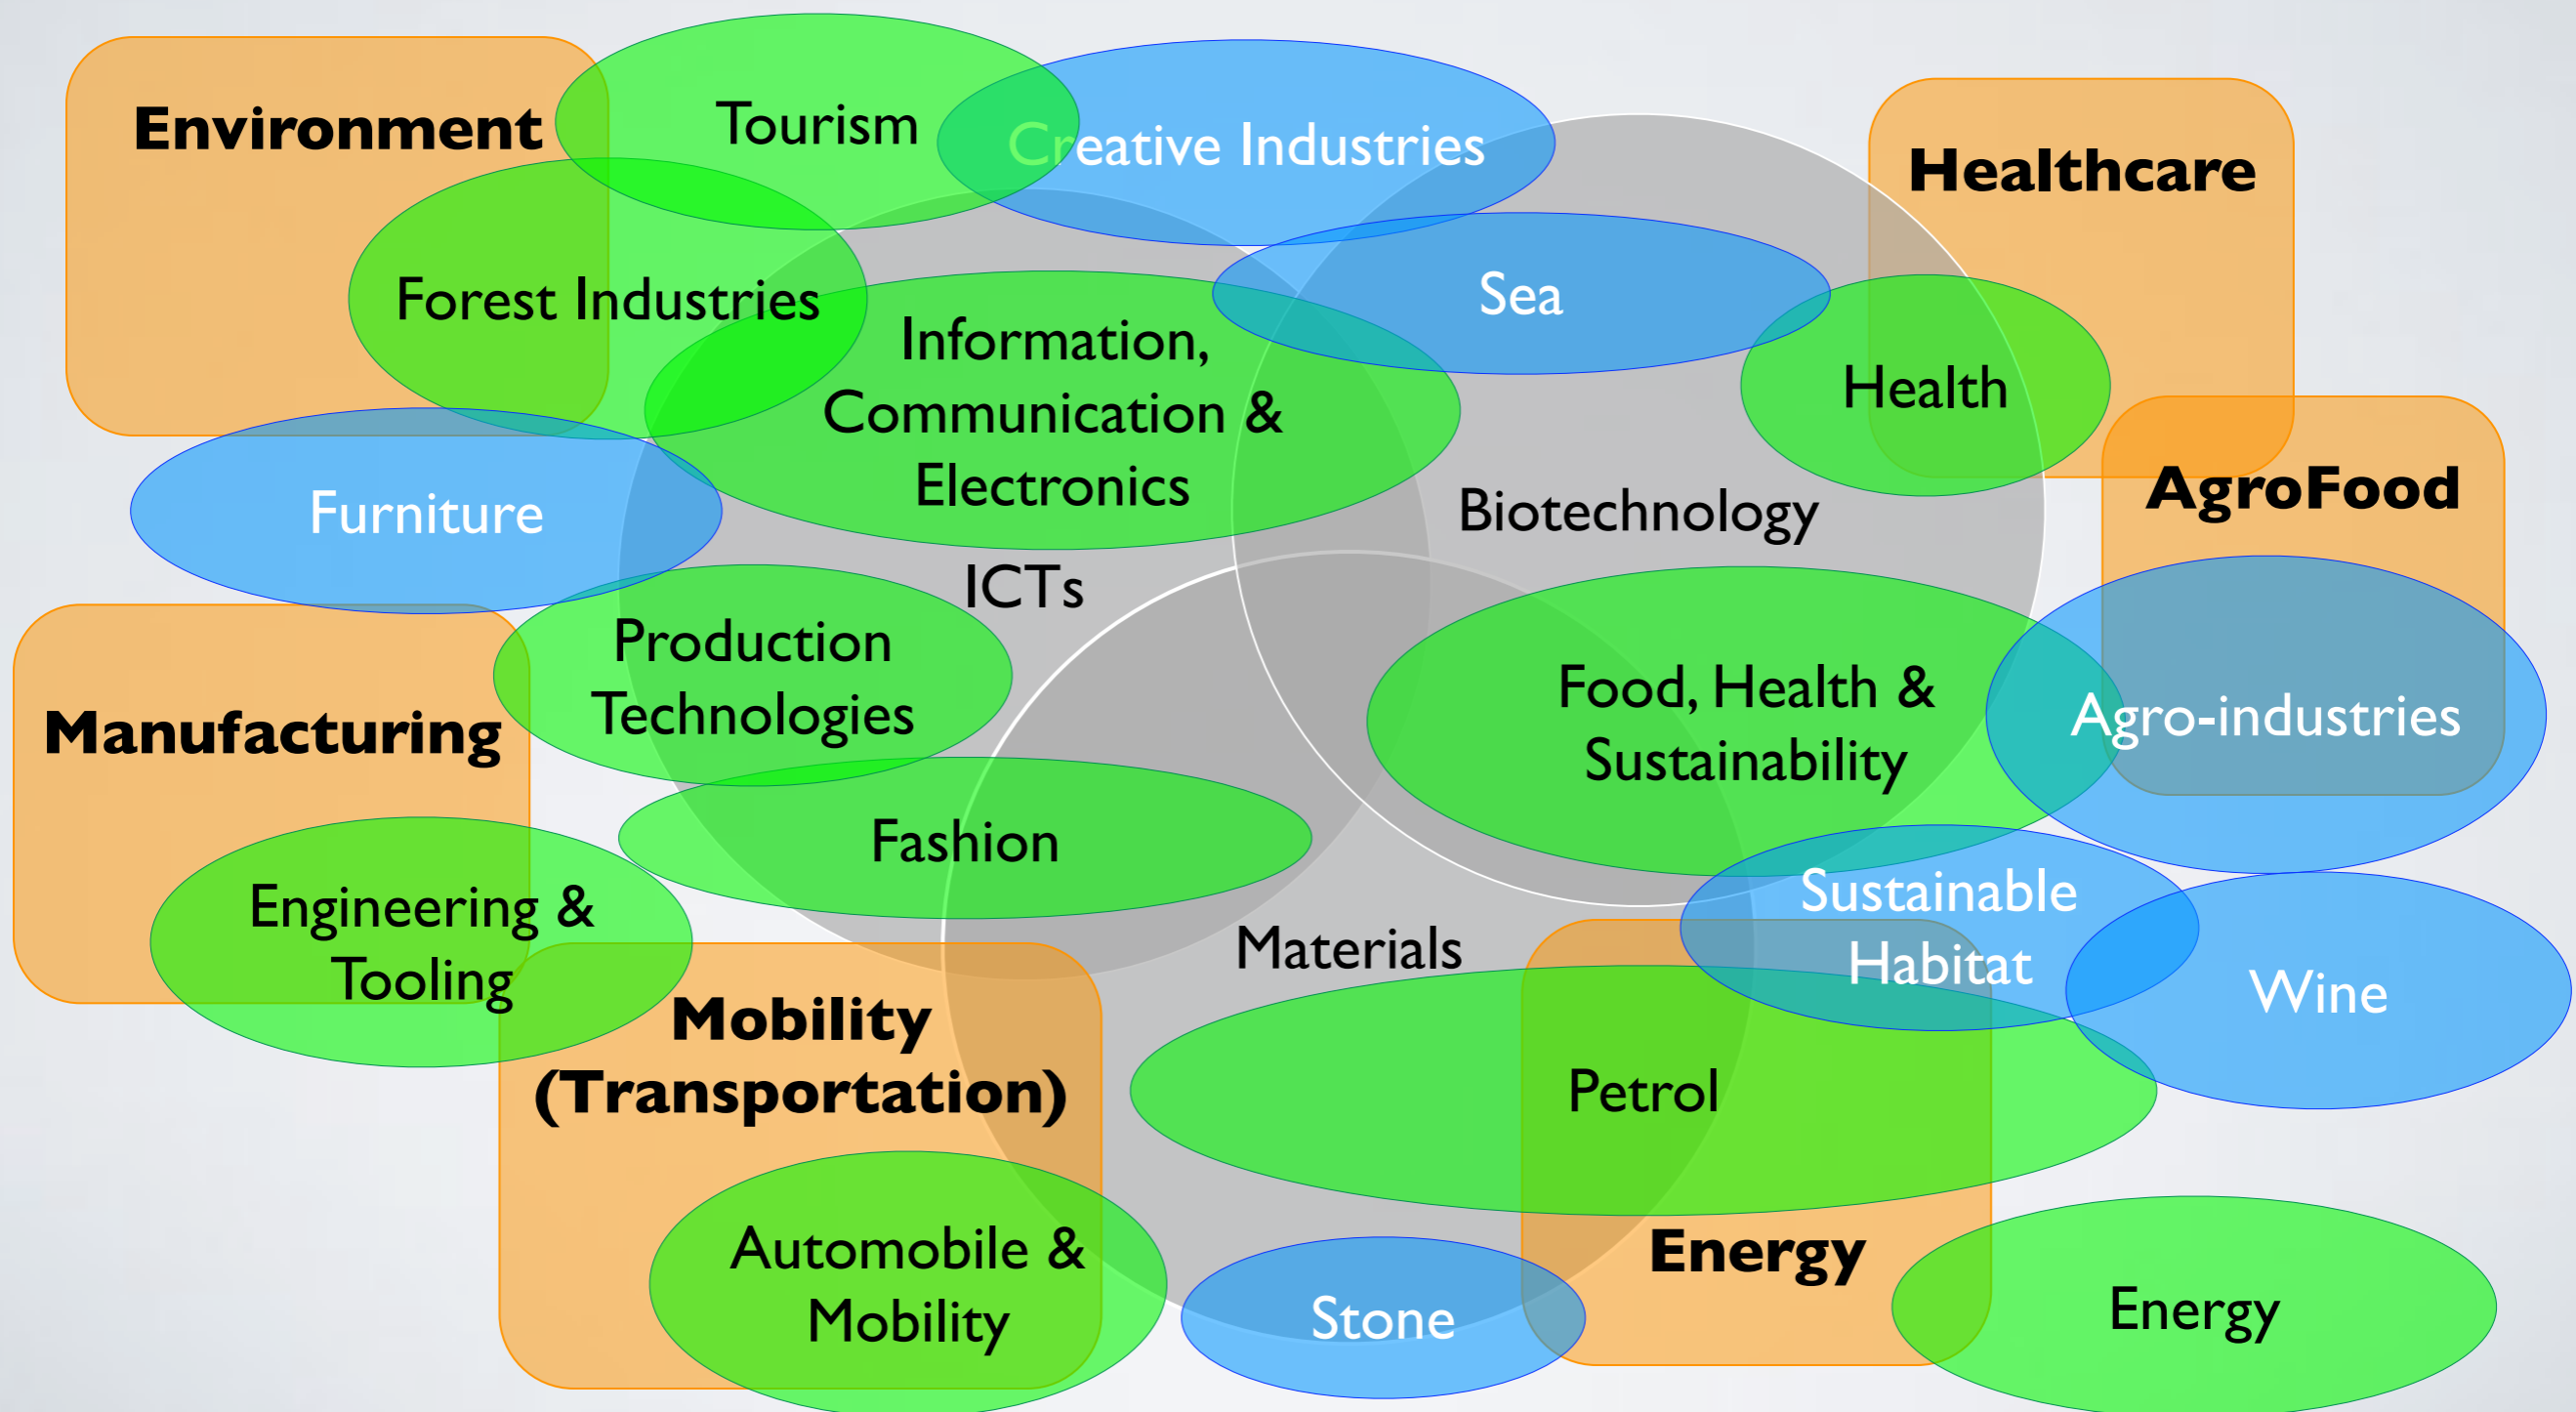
Environment

Tourism

Creative Industries

Healthcare

Forest Industries

Information, Communication & Electronics

Sea

Health

AgroFood

Furniture

Biotechnology

ICTs

Production Technologies

Food, Health & Sustainability

Agro-industries

Manufacturing

Fashion

Sustainable Habitat

Engineering & Tooling

Materials

Wine

Mobility (Transportation)

Petrol

Automobile & Mobility

Stone

Energy

Energy